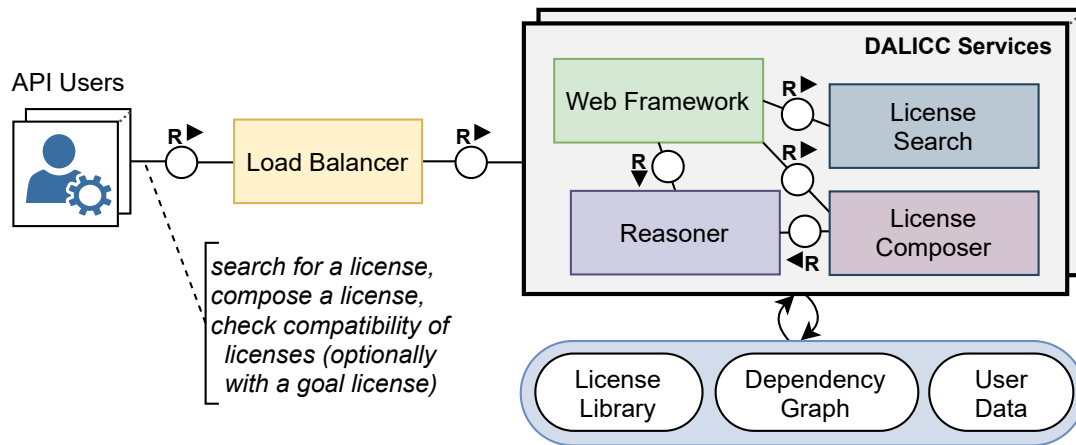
API Users

R

Load Balancer

R

DALICC Services

Web Framework

R

License Search

R

R

Reasoner

License Composer

R

search for a license, compose a license, check compatibility of licenses (optionally with a goal license)

License Library

Dependency Graph

User Data